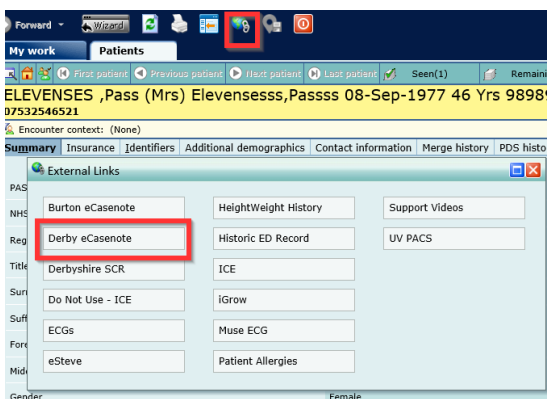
Forward Wizard

My work Patients

First patient Previous patient Next patient Last patient Seen(1) Remaini

ELEVENSES ,Pass (Mrs) Elevensesss,Passss 08-Sep-1977 46 Yrs 9898

07532546521

Encounter context: (None)

Summary Insurance Identifiers Additional demographics Contact information Merge history PDS histo

PAS
NHS
Reg
Title
Sur
Suff
Fore
Mid
Gender

External Links

| | | |
|---|---|---|
| Burton eCasenote | HeightWeight History | Support Videos |
| Derby eCasenote | Historic ED Record | UV PACS |
| Derbyshire SCR | ICE | |
| Do Not Use - ICE | iGrow | |
| ECGs | Muse ECG | |
| eSteve | Patient Allergies | |

Female